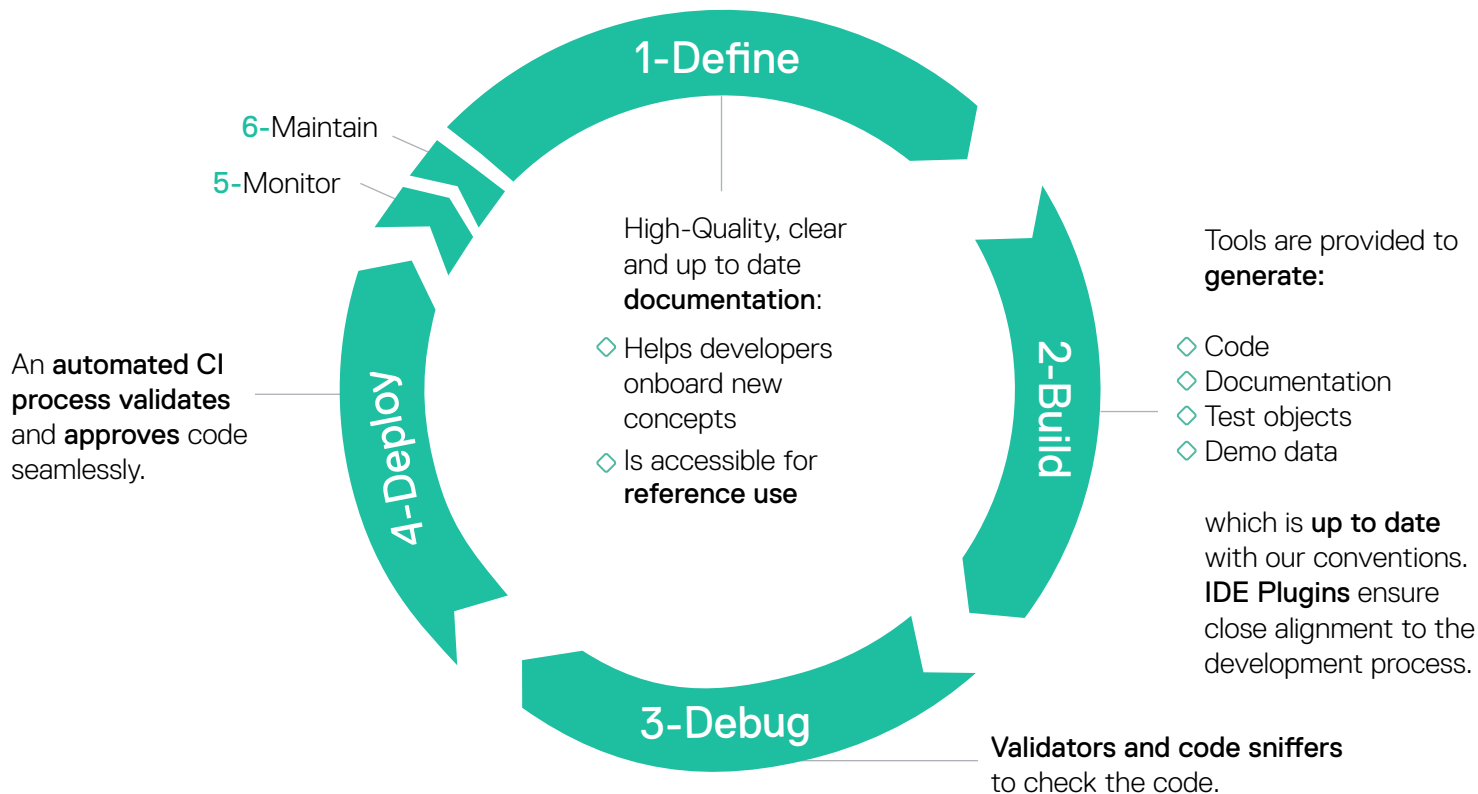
1-Define

6-Maintain

5-Monitor

High-Quality, clear and up to date documentation:

◇ Helps developers onboard new concepts

◇ Is accessible for reference use

2-Build

Tools are provided to generate:

◇ Code
◇ Documentation
◇ Test objects
◇ Demo data

which is up to date with our conventions. IDE Plugins ensure close alignment to the development process.

4-Deploy

An automated CI process validates and approves code seamlessly.

3-Debug

Validators and code sniffers to check the code.